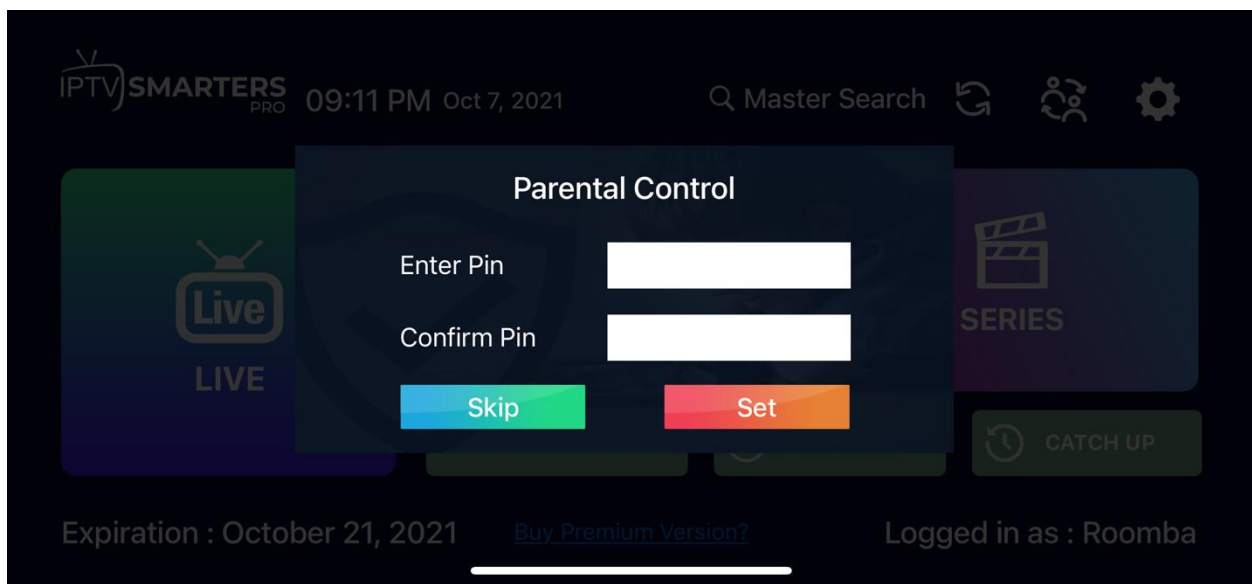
IPTV SMARTERS PRO 09:11 PM Oct 7, 2021

Master Search

Parental Control

Enter Pin

Confirm Pin

Skip

Set

Live

LIVE

SERIES

CATCH UP

Expiration : October 21, 2021

Buy Premium Version?

Logged in as : Roomba